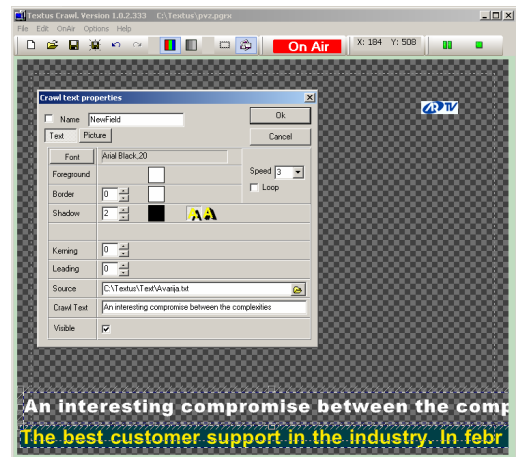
Textus Crawl. Version 1.0.2.333 C:\Textus\pvz.pgrx

File Edit OnAir Options Help

On Air

X: 184 Y: 508

Crawl text properties

Name NewField

Ok

Text Picture

Cancel

Font Arial Black,20

Foreground

Speed 3

Loop

Border 0

Shadow 2

Kerning 0

Leading 0

Source C:\Textus\Text\Avarija.txt

Crawl Text An interesting compromise between the complexities

Visible

An interesting compromise between the comp

The best customer support in the industry. In febr